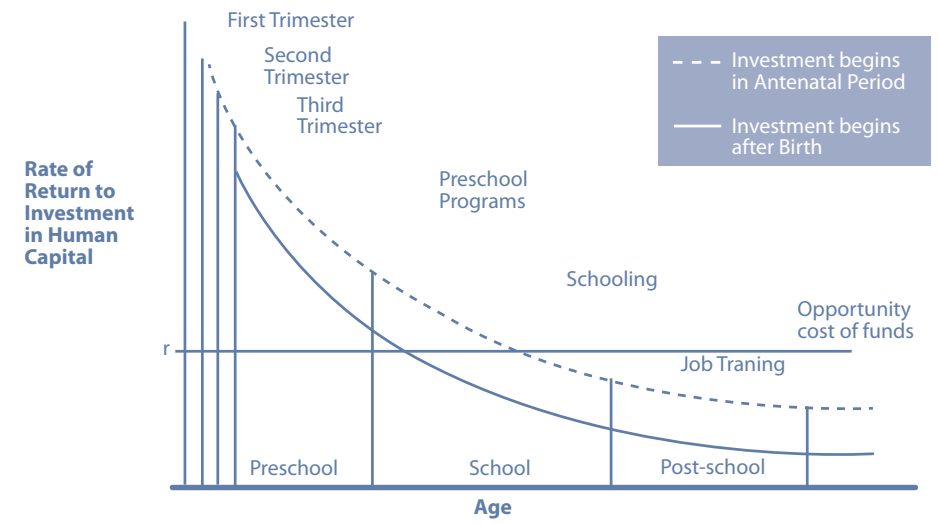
First Trimester

Second Trimester

Third Trimester

Investment begins in Antenatal Period

Investment begins after Birth

Rate of Return to Investment in Human Capital

Preschool Programs

Schooling

Opportunity cost of funds

r

Job Traning

Preschool

School

Post-school

Age